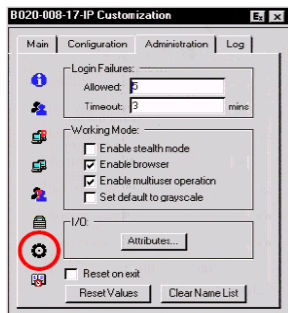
B020-008-17-IP Customization

Main | Configuration | Administration | Log

Login Failures:
Allowed: 5
Timeout: 3 mins

Working Mode:
Enable stealth mode
Enable browser
Enable multiuser operation
Set default to grayscale

I/O:
Attributes...

Reset on exit

Reset Values | Clear Name List